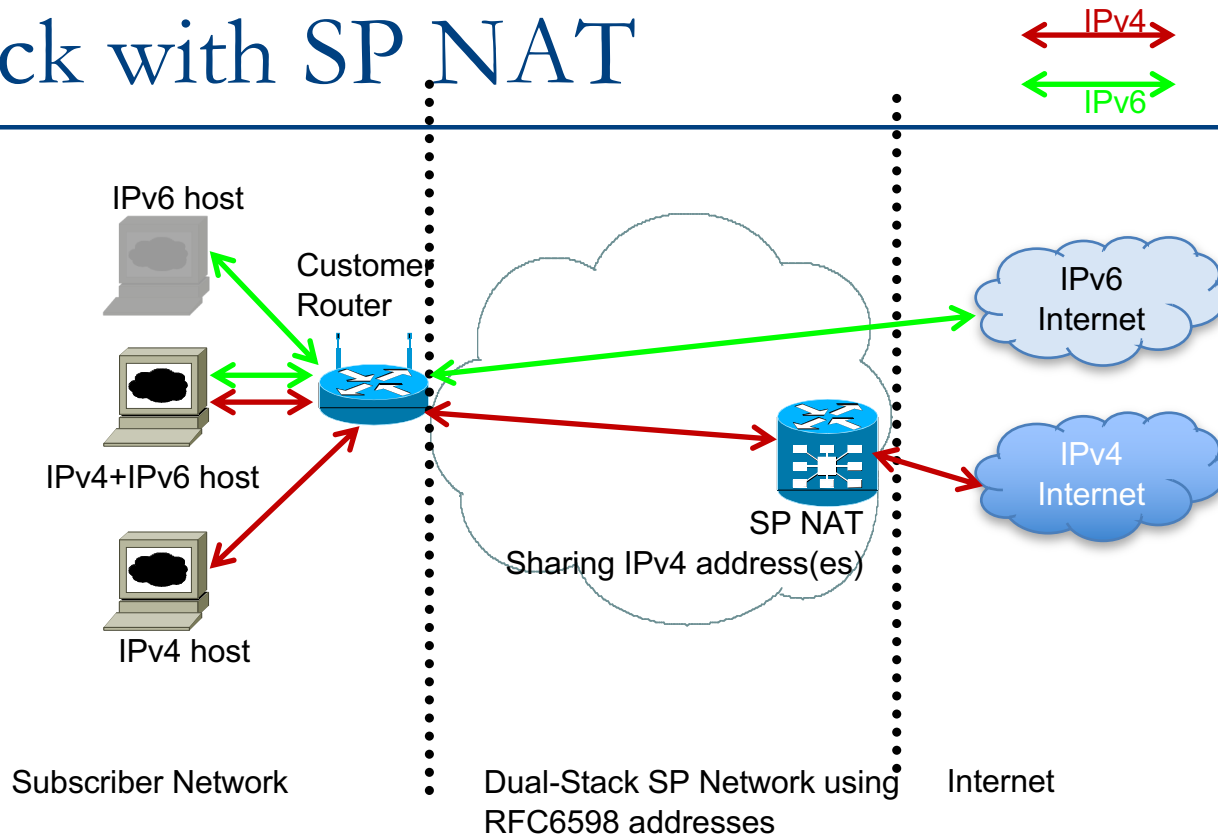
ck with SP NAT

IPv4
IPv6

IPv6 host
Customer Router
IPv4+IPv6 host
IPv4 host
IPv6 Internet
IPv4 Internet
SP NAT
Sharing IPv4 address(es)

Subscriber Network
Dual-Stack SP Network using RFC6598 addresses
Internet